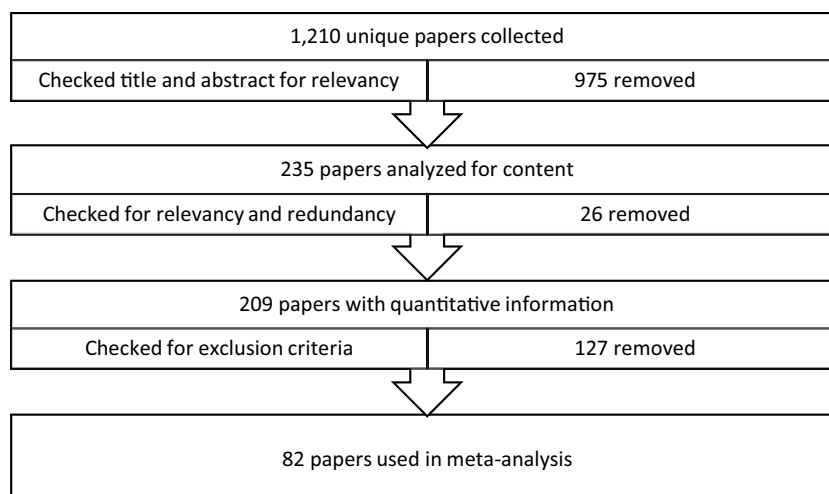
1,210 unique papers collected

Checked title and abstract for relevancy

975 removed

235 papers analyzed for content

Checked for relevancy and redundancy

26 removed

209 papers with quantitative information

Checked for exclusion criteria

127 removed

82 papers used in meta-analysis